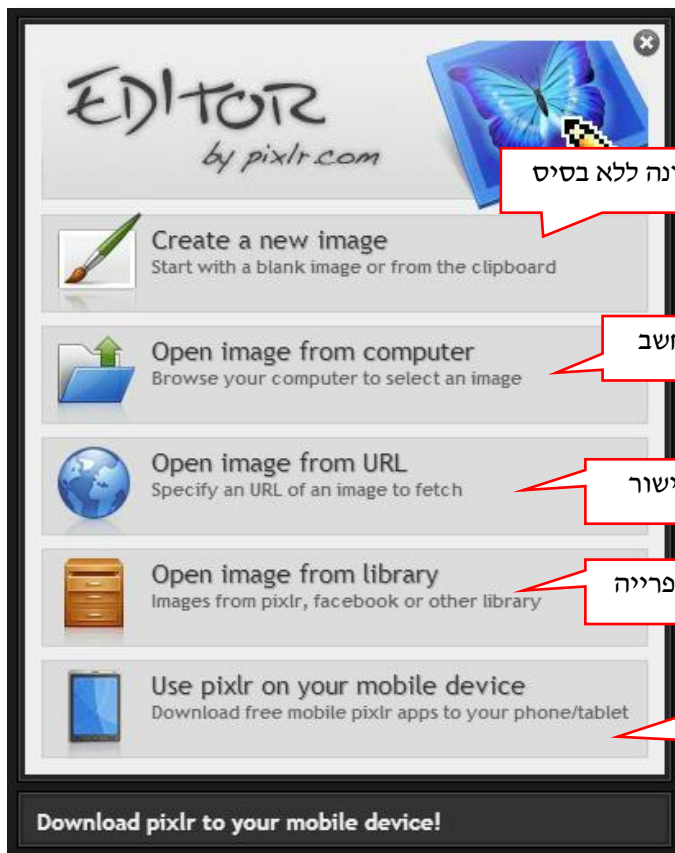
EDITOR
by pixlr.com

ינה ללא בסיס

Create a new image
Start with a blank image or from the clipboard

חשב

Open image from computer
Browse your computer to select an image

ישור

Open image from URL
Specify an URL of an image to fetch

פרייה

Open image from library
Images from pixlr, facebook or other library

Use pixlr on your mobile device
Download free mobile pixlr apps to your phone/tablet

Download pixlr to your mobile device!